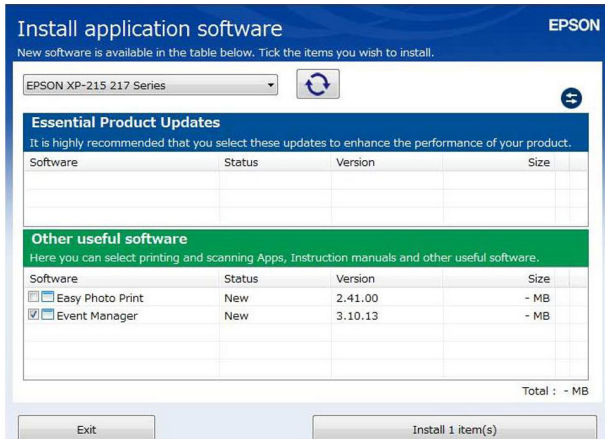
Install application software
EPSON
New software is available in the table below. Tick the items you wish to install.

EPSON XP-215 217 Series

Essential Product Updates
It is highly recommended that you select these updates to enhance the performance of your product.

| Software | Status | Version | Size |
|---|---|---|---|

Other useful software
Here you can select printing and scanning Apps, Instruction manuals and other useful software.

| Software | Status | Version | Size |
|---|---|---|---|
| Easy Photo Print | New | 2.41.00 | - MB |
| Event Manager | New | 3.10.13 | - MB |

Total : - MB

Exit

Install 1 item(s)